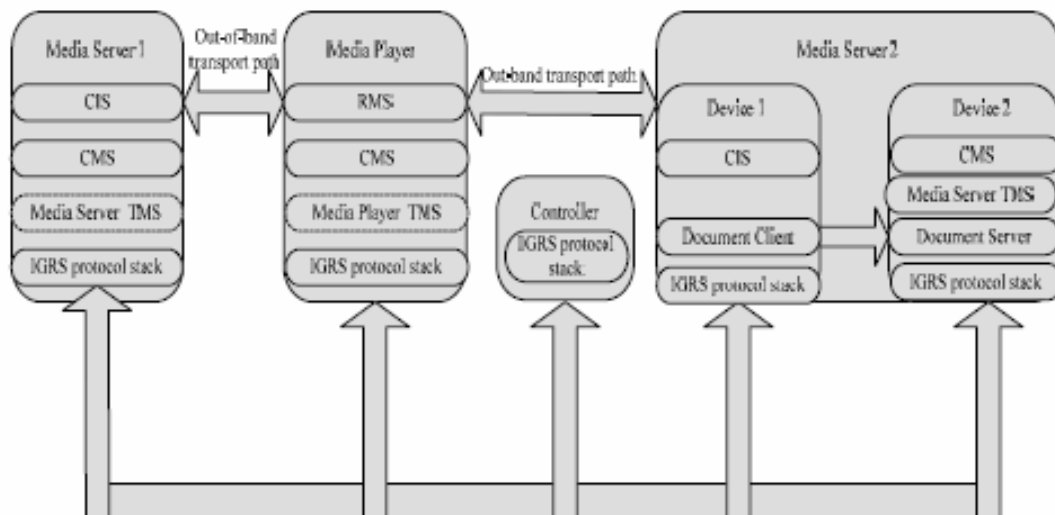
Media Server 1

CIS

CMS

Media Server TMS

IGRS protocol stack

Out-of-band transport path

Media Player

RMS

CMS

Media Player TMS

IGRS protocol stack

Out-band transport path

Controller

IGRS protocol stack

Media Server 2

Device 1

CIS

Document Client

IGRS protocol stack

Device 2

CMS

Media Server TMS

Document Server

IGRS protocol stack